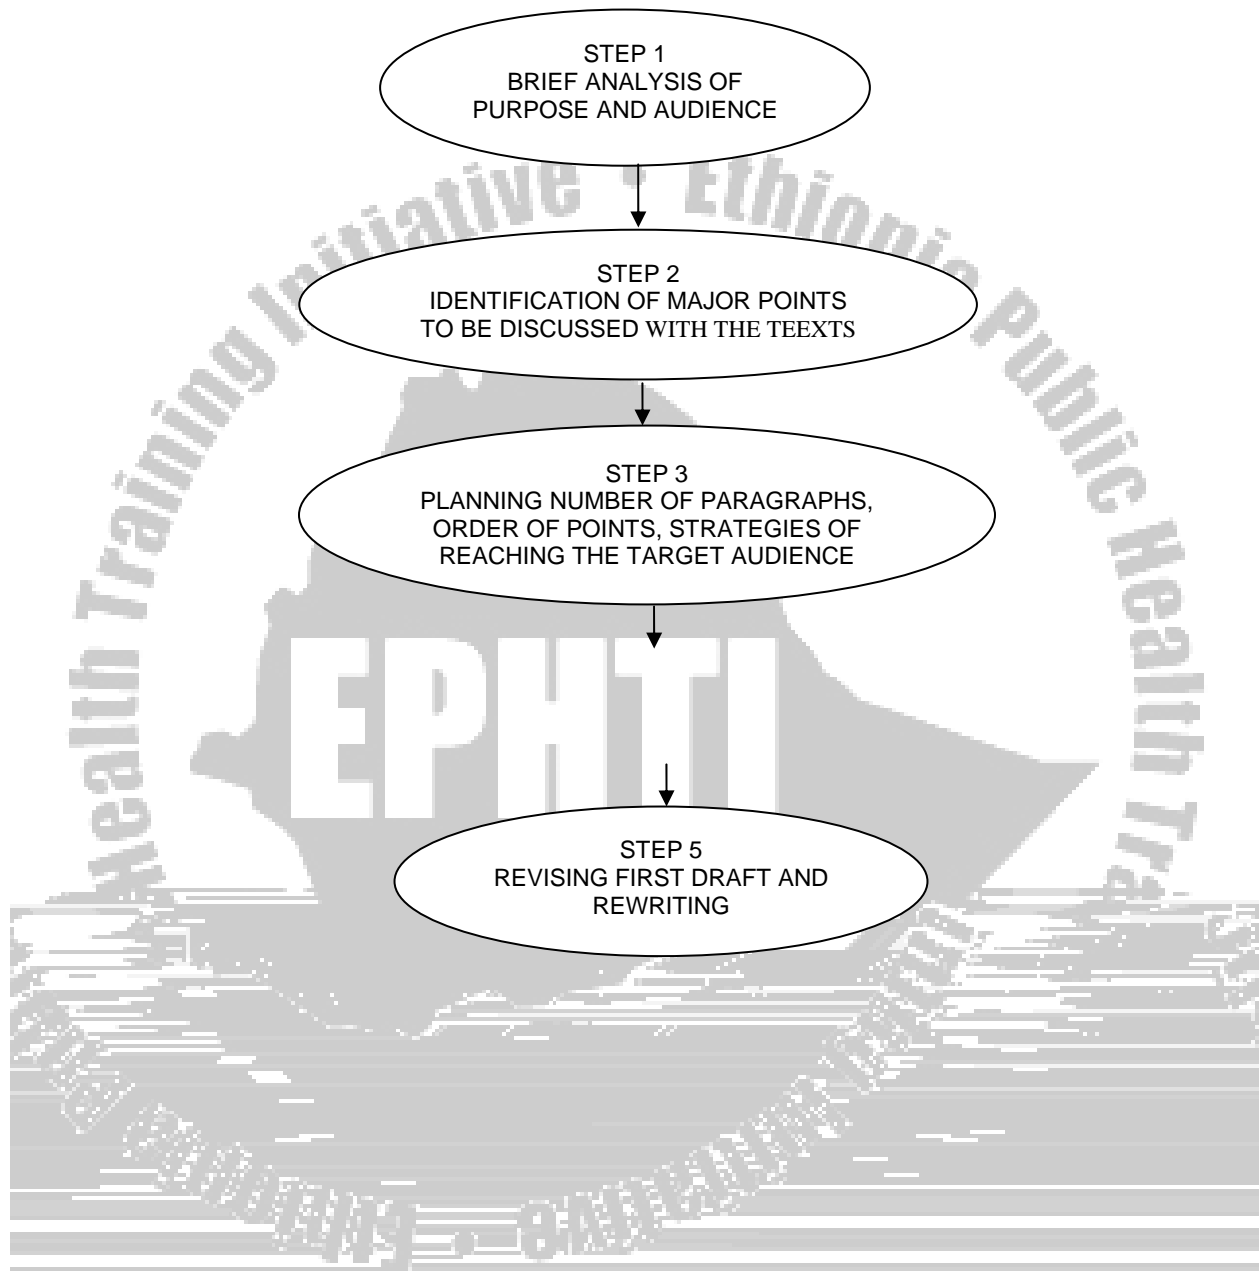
STEP 1
BRIEF ANALYSIS OF PURPOSE AND AUDIENCE

STEP 2
IDENTIFICATION OF MAJOR POINTS TO BE DISCUSSED WITH THE TEEXTS

STEP 3
PLANNING NUMBER OF PARAGRAPHS, ORDER OF POINTS, STRATEGIES OF REACHING THE TARGET AUDIENCE

STEP 5
REVISING FIRST DRAFT AND REWRITING

Ethiopia Public Health Training Initiative

EPHTI